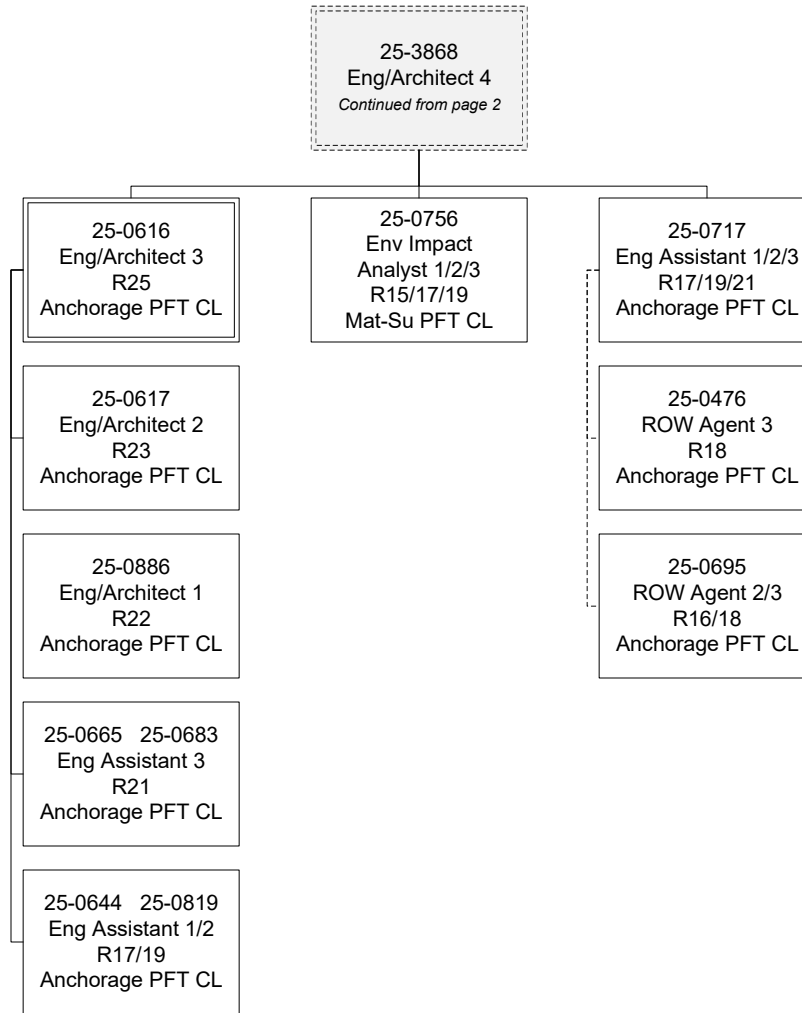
25-3868
Eng/Architect 4
*Continued from page 2*

25-0616
Eng/Architect 3
R25
Anchorage PFT CL

25-0617
Eng/Architect 2
R23
Anchorage PFT CL

25-0886
Eng/Architect 1
R22
Anchorage PFT CL

25-0665 25-0683
Eng Assistant 3
R21
Anchorage PFT CL

25-0644 25-0819
Eng Assistant 1/2
R17/19
Anchorage PFT CL

25-0756
Env Impact
Analyst 1/2/3
R15/17/19
Mat-Su PFT CL

25-0717
Eng Assistant 1/2/3
R17/19/21
Anchorage PFT CL

25-0476
ROW Agent 3
R18
Anchorage PFT CL

25-0695
ROW Agent 2/3
R16/18
Anchorage PFT CL